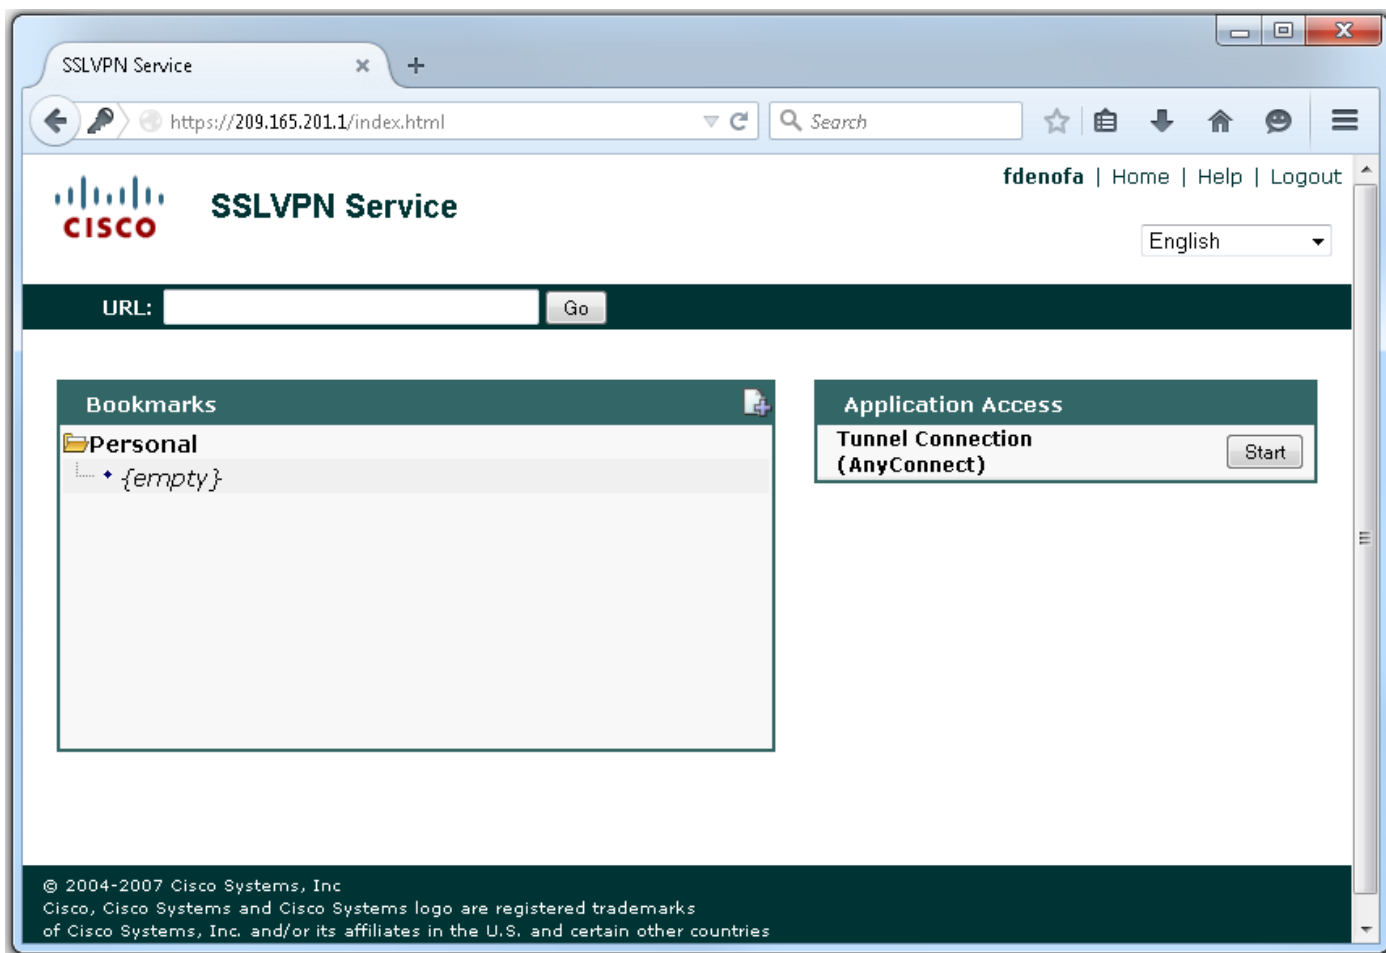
SSLVPN Service

https://209.165.201.1/index.html

Search

CISCO

SSLVPN Service

fdenofa | Home | Help | Logout

English

URL:

Go

Bookmarks

Personal

{empty}

Application Access

Tunnel Connection (AnyConnect)

Start

© 2004-2007 Cisco Systems, Inc
Cisco, Cisco Systems and Cisco Systems logo are registered trademarks of Cisco Systems, Inc. and/or its affiliates in the U.S. and certain other countries